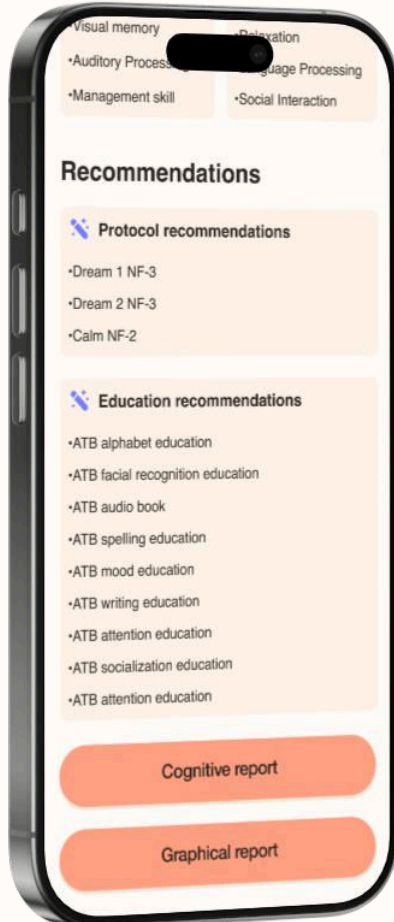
•Visual memory
•Auditory Processing
•Management skill

•Relaxation
•Language Processing
•Social Interaction

Recommendations

Protocol recommendations

•Dream 1 NF-3
•Dream 2 NF-3
•Calm NF-2

Education recommendations

•ATB alphabet education
•ATB facial recognition education
•ATB audio book
•ATB spelling education
•ATB mood education
•ATB writing education
•ATB attention education
•ATB socialization education
•ATB attention education

Cognitive report

Graphical report